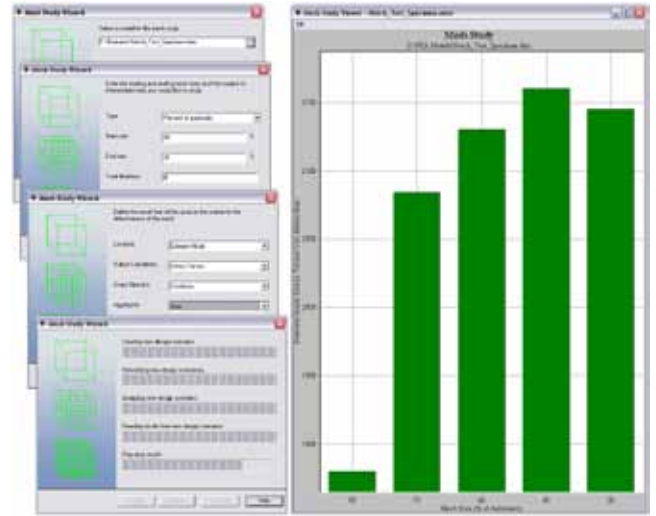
Mesh Study Wizard

Mesh Study Wizard

Mesh Study Wizard

Mesh Study Wizard

Type

Start size

End size

Total iterations

Location

Output Locations

Graph Results

Finish

Mesh Study Wizard

Mesh Study

Mesh Size (% of Automatic)